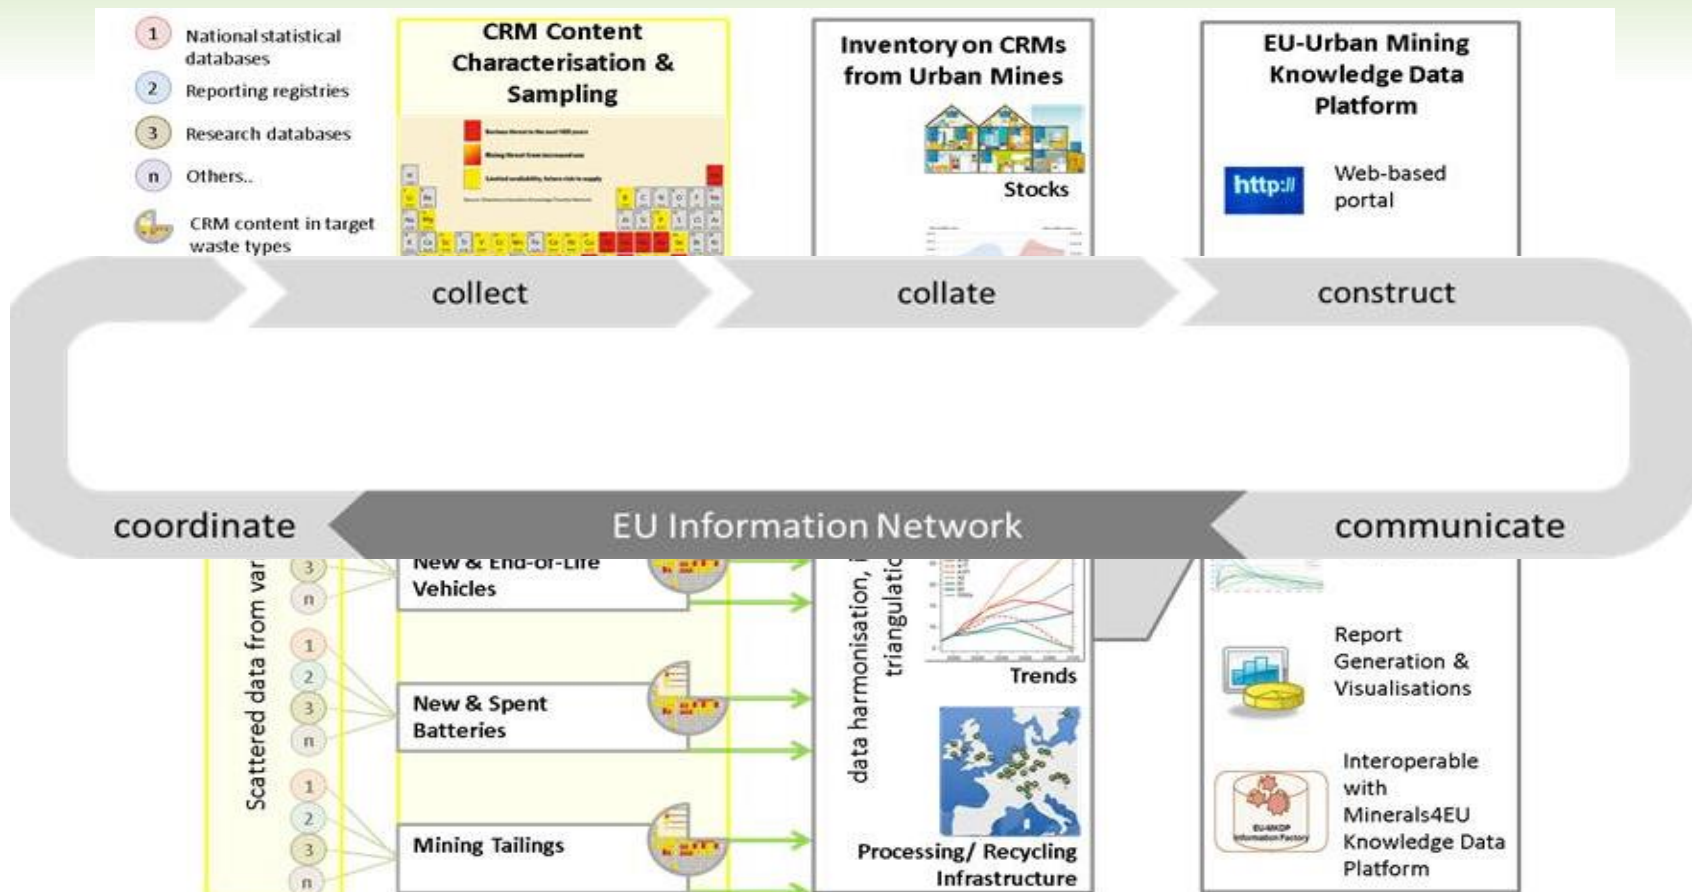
1 National statistical databases
2 Reporting registries
3 Research databases
n Others..
CRM content in target waste types

CRM Content Characterisation & Sampling

Inventory on CRMs from Urban Mines
Stocks

EU-Urban Mining Knowledge Data Platform
http://
Web-based portal

collect
collate
construct

coordinate
EU Information Network
communicate

Scattered data from var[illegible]
3
n
1
2
3
n
1
2
3
n

New & End-of-Life Vehicles
New & Spent Batteries
Mining Tailings

data harmonisation, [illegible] triangulatio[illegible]
Trends
Processing/ Recycling Infrastructure

Report Generation & Visualisations
Interoperable with Minerals4EU Knowledge Data Platform